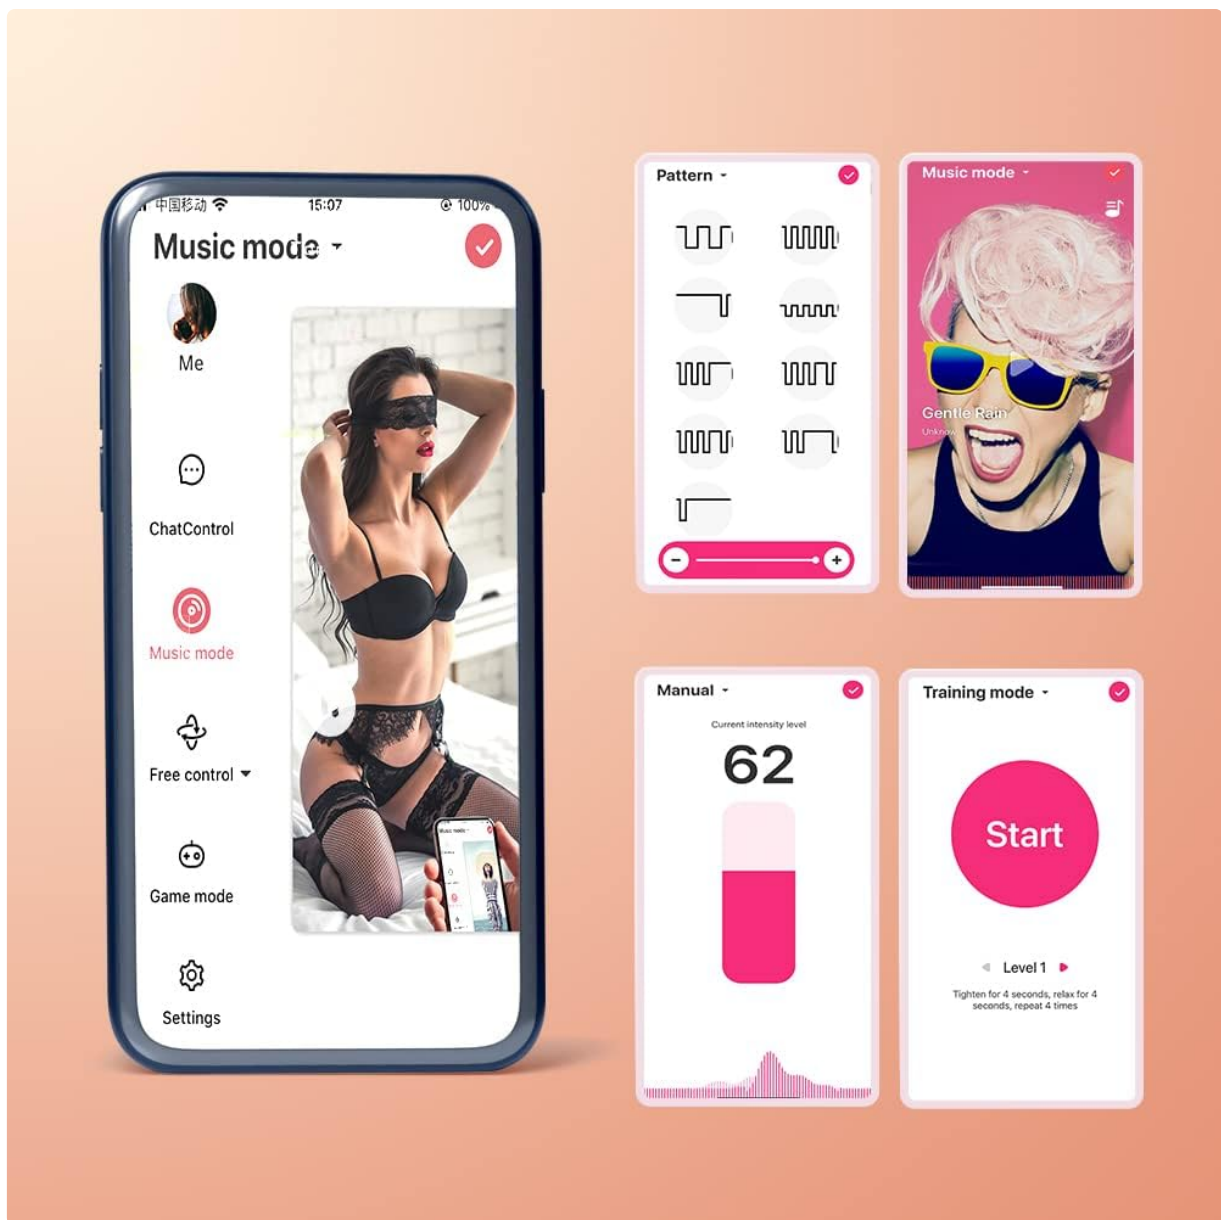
中国移动 15:07 100%

Music mode

Me

ChatControl

Music mode

Free control

Game mode

Settings

Pattern

Music mode

Gentle Rain

Unknow

Manual

Current intensity level

62

Training mode

Start

Level 1

Tighten for 4 seconds, relax for 4 seconds, repeat 4 times